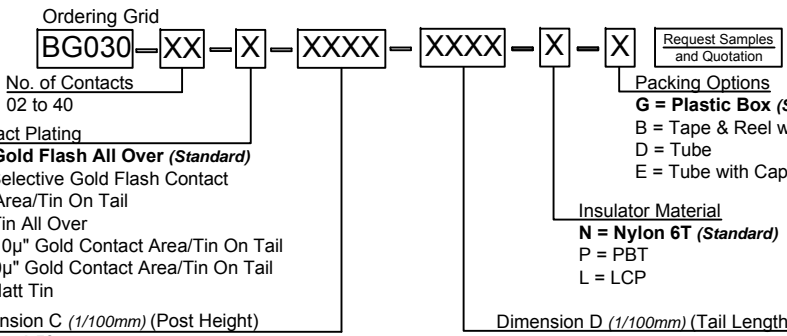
Ordering Grid

BG030 — XX — X — XXXX — XXXX — X — X

Request Samples and Quotation

No. of Contacts
02 to 40

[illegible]act Plating
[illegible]Gold Flash All Over *(Standard)*
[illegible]elective Gold Flash Contact
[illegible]Area/Tin On Tail
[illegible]Tin All Over
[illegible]0µ" Gold Contact Area/Tin On Tail
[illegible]µ" Gold Contact Area/Tin On Tail
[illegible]att Tin

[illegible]nsion C *(1/100mm)* (Post Height)

Packing Options
**G = Plastic Box** *(S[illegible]*
B = Tape & Reel w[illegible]
D = Tube
E = Tube with Cap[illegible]

Insulator Material
**N = Nylon 6T** *(Standard)*
P = PBT
L = LCP

Dimension D *(1/100mm)* (Tail Length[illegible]